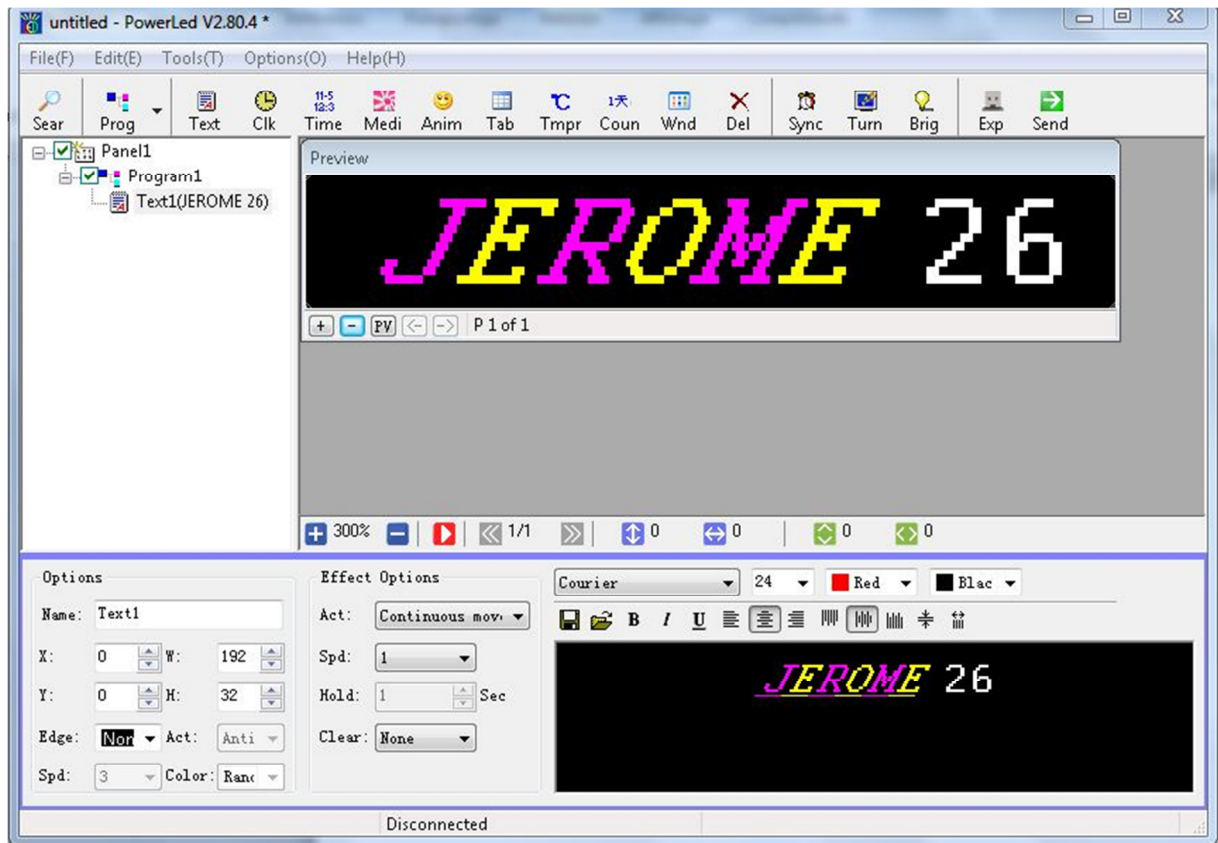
untitled - PowerLed V2.80.4 *

File(F) Edit(E) Tools(T) Options(O) Help(H)

Sear Prog Text Clk 11-5 12:3 Time Medi Anim Tab Tmpr 1天 Coun Wnd Del Sync Turn Brig Exp Send

Panel1
Program1
Text1(JEROME 26)

Preview

JEROME 26

+ − PV P 1 of 1

300% 1/1 0 0 0 0

Options
Name: Text1
X: 0 W: 192
Y: 0 H: 32
Edge: Nor Act: Anti
Spd: 3 Color: Ranc

Effect Options
Act: Continuous mov
Spd: 1
Hold: 1 Sec
Clear: None

Courier 24 Red Blac

B I U

JEROME 26

Disconnected